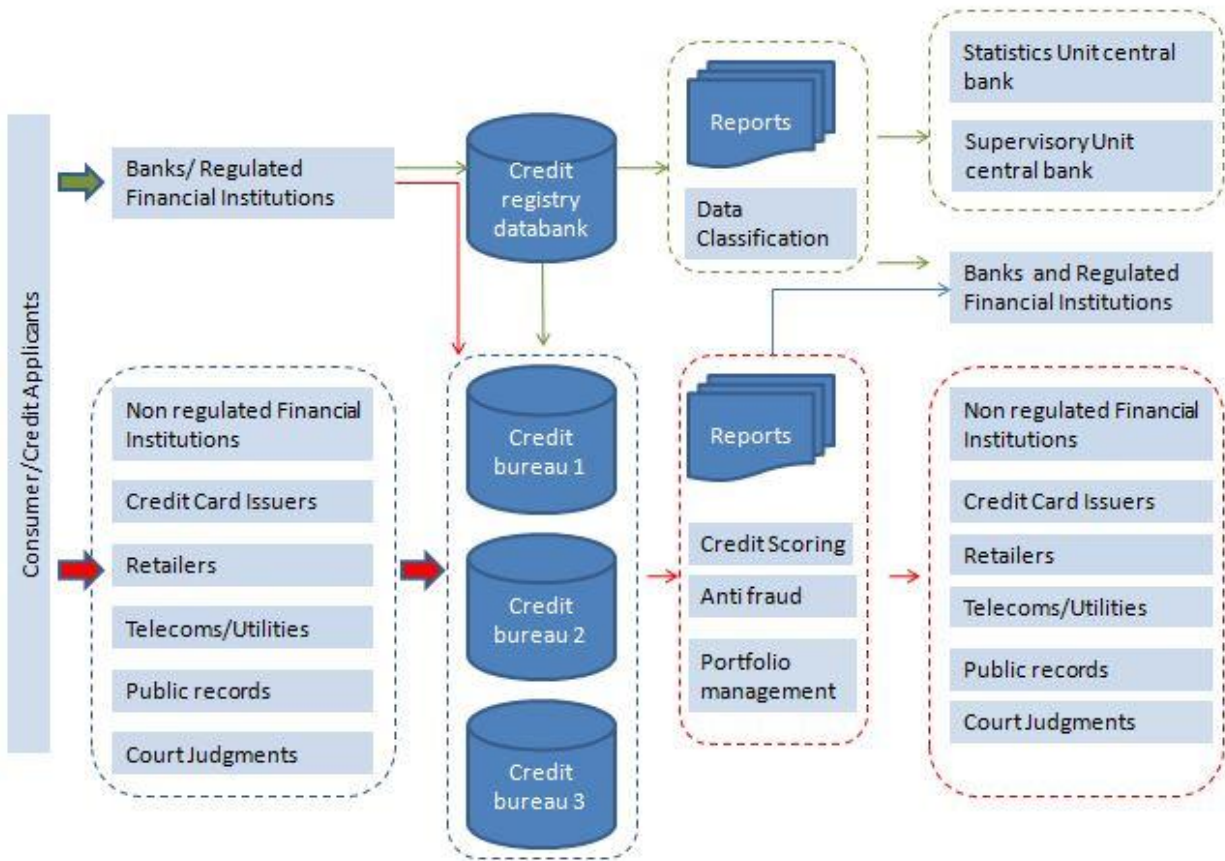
Consumer/Credit Applicants

Banks/ Regulated Financial Institutions

Credit registry databank

Reports

Data Classification

Statistics Unit central bank

Supervisory Unit central bank

Banks and Regulated Financial Institutions

Non regulated Financial Institutions

Credit Card Issuers

Retailers

Telecoms/Utilities

Public records

Court Judgments

Credit bureau 1

Credit bureau 2

Credit bureau 3

Reports

Credit Scoring

Anti fraud

Portfolio management

Non regulated Financial Institutions

Credit Card Issuers

Retailers

Telecoms/Utilities

Public records

Court Judgments